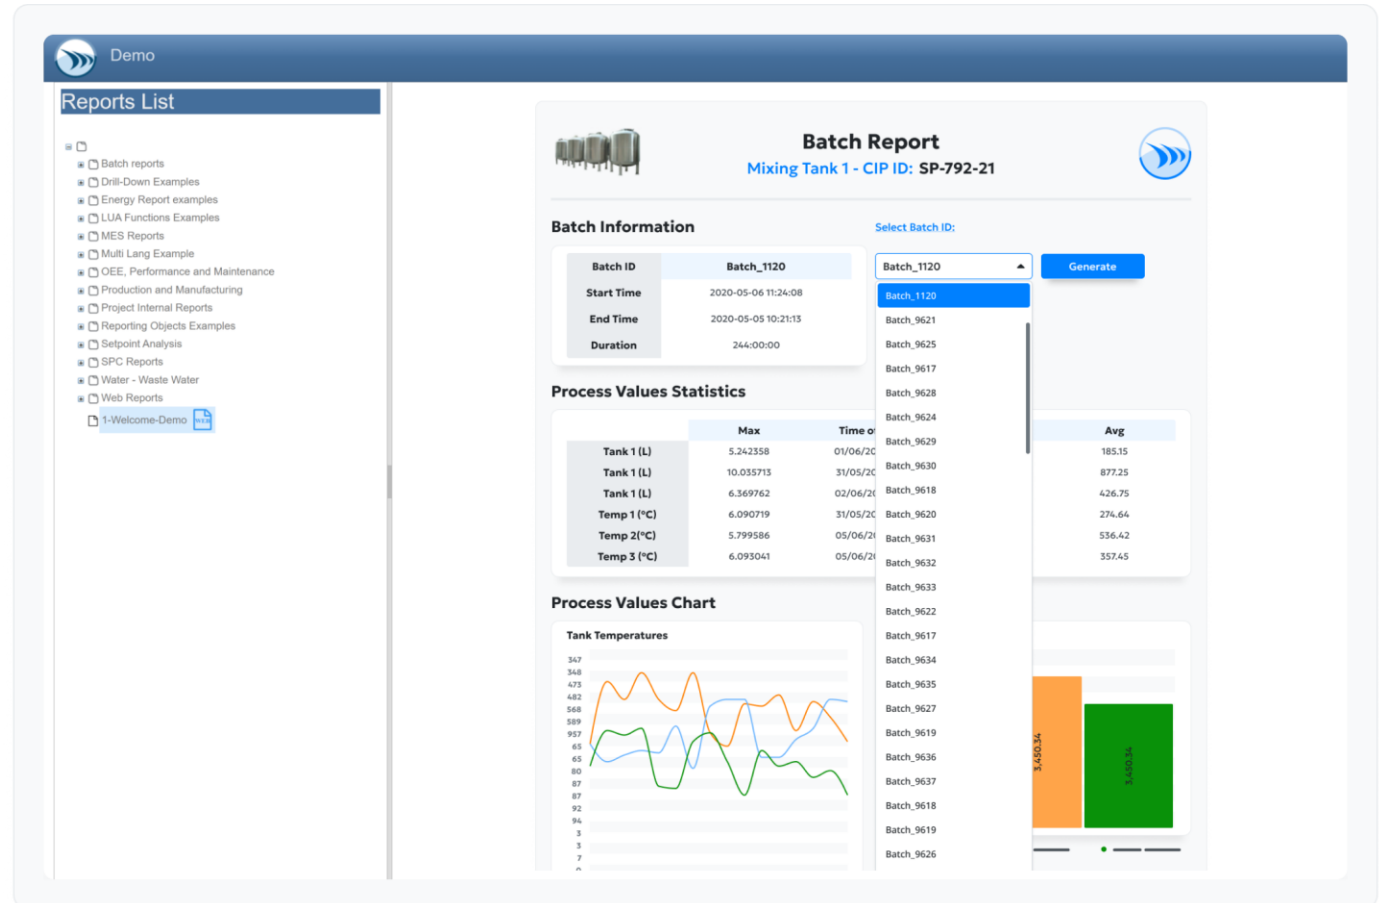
Demo

Reports List

Batch reports
Drill-Down Examples
Energy Report examples
LUA Functions Examples
MES Reports
Multi Lang Example
OEE, Performance and Maintenance
Production and Manufacturing
Project Internal Reports
Reporting Objects Examples
Setpoint Analysis
SPC Reports
Water - Waste Water
Web Reports
1-Welcome-Demo

Batch Report
Mixing Tank 1 - CIP ID: SP-792-21

Batch Information

| Batch ID | Batch_1120 |
|---|---|
| Start Time | 2020-05-06 11:24:08 |
| End Time | 2020-05-05 10:21:13 |
| Duration | 244:00:00 |

Select Batch ID:
Batch_1120
Generate

Batch_1120
Batch_9621
Batch_9625
Batch_9617
Batch_9628
Batch_9624
Batch_9629
Batch_9630
Batch_9618
Batch_9620
Batch_9631
Batch_9632
Batch_9633
Batch_9622
Batch_9617
Batch_9634
Batch_9635
Batch_9627
Batch_9619
Batch_9636
Batch_9637
Batch_9618
Batch_9619
Batch_9626

Process Values Statistics

| | Max | Time o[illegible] | Avg |
|---|---|---|---|
| Tank 1 (L) | 5.242358 | 01/06/2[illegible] | 185.15 |
| Tank 1 (L) | 10.035713 | 31/05/2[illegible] | 877.25 |
| Tank 1 (L) | 6.369762 | 02/06/2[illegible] | 426.75 |
| Temp 1 (°C) | 6.090719 | 31/05/2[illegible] | 274.64 |
| Temp 2(°C) | 5.799586 | 05/06/2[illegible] | 536.42 |
| Temp 3 (°C) | 6.093041 | 05/06/2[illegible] | 357.45 |

Process Values Chart

Tank Temperatures
347
348
473
482
568
589
957
65
65
80
87
87
92
94
3
3
7

3,450.34
3,450.34